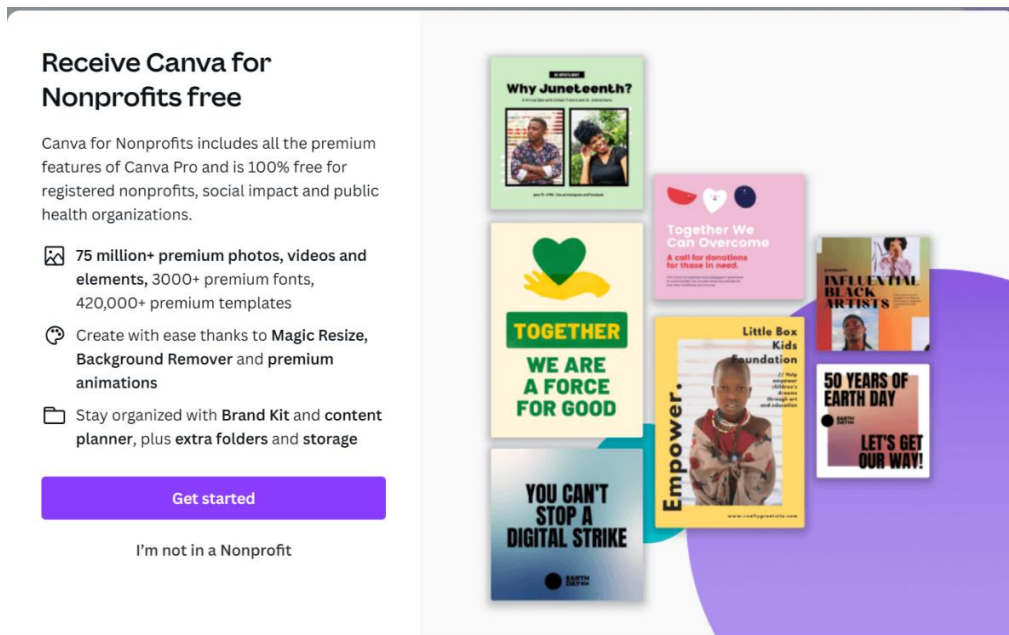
Receive Canva for Nonprofits free

Canva for Nonprofits includes all the premium features of Canva Pro and is 100% free for registered nonprofits, social impact and public health organizations.

75 million+ premium photos, videos and elements, 3000+ premium fonts, 420,000+ premium templates

Create with ease thanks to Magic Resize, Background Remover and premium animations

Stay organized with Brand Kit and content planner, plus extra folders and storage

Get started

I'm not in a Nonprofit

Why Juneteenth?

Together We Can Overcome

A call for donations for those in need.

INFLUENTIAL BLACK ARTISTS

TOGETHER

WE ARE A FORCE FOR GOOD

Little Box Kids Foundation

// Help empower children's dreams through art and education

Empower.

50 YEARS OF EARTH DAY

LET'S GET OUR WAY!

YOU CAN'T STOP A DIGITAL STRIKE

EARTH DAY